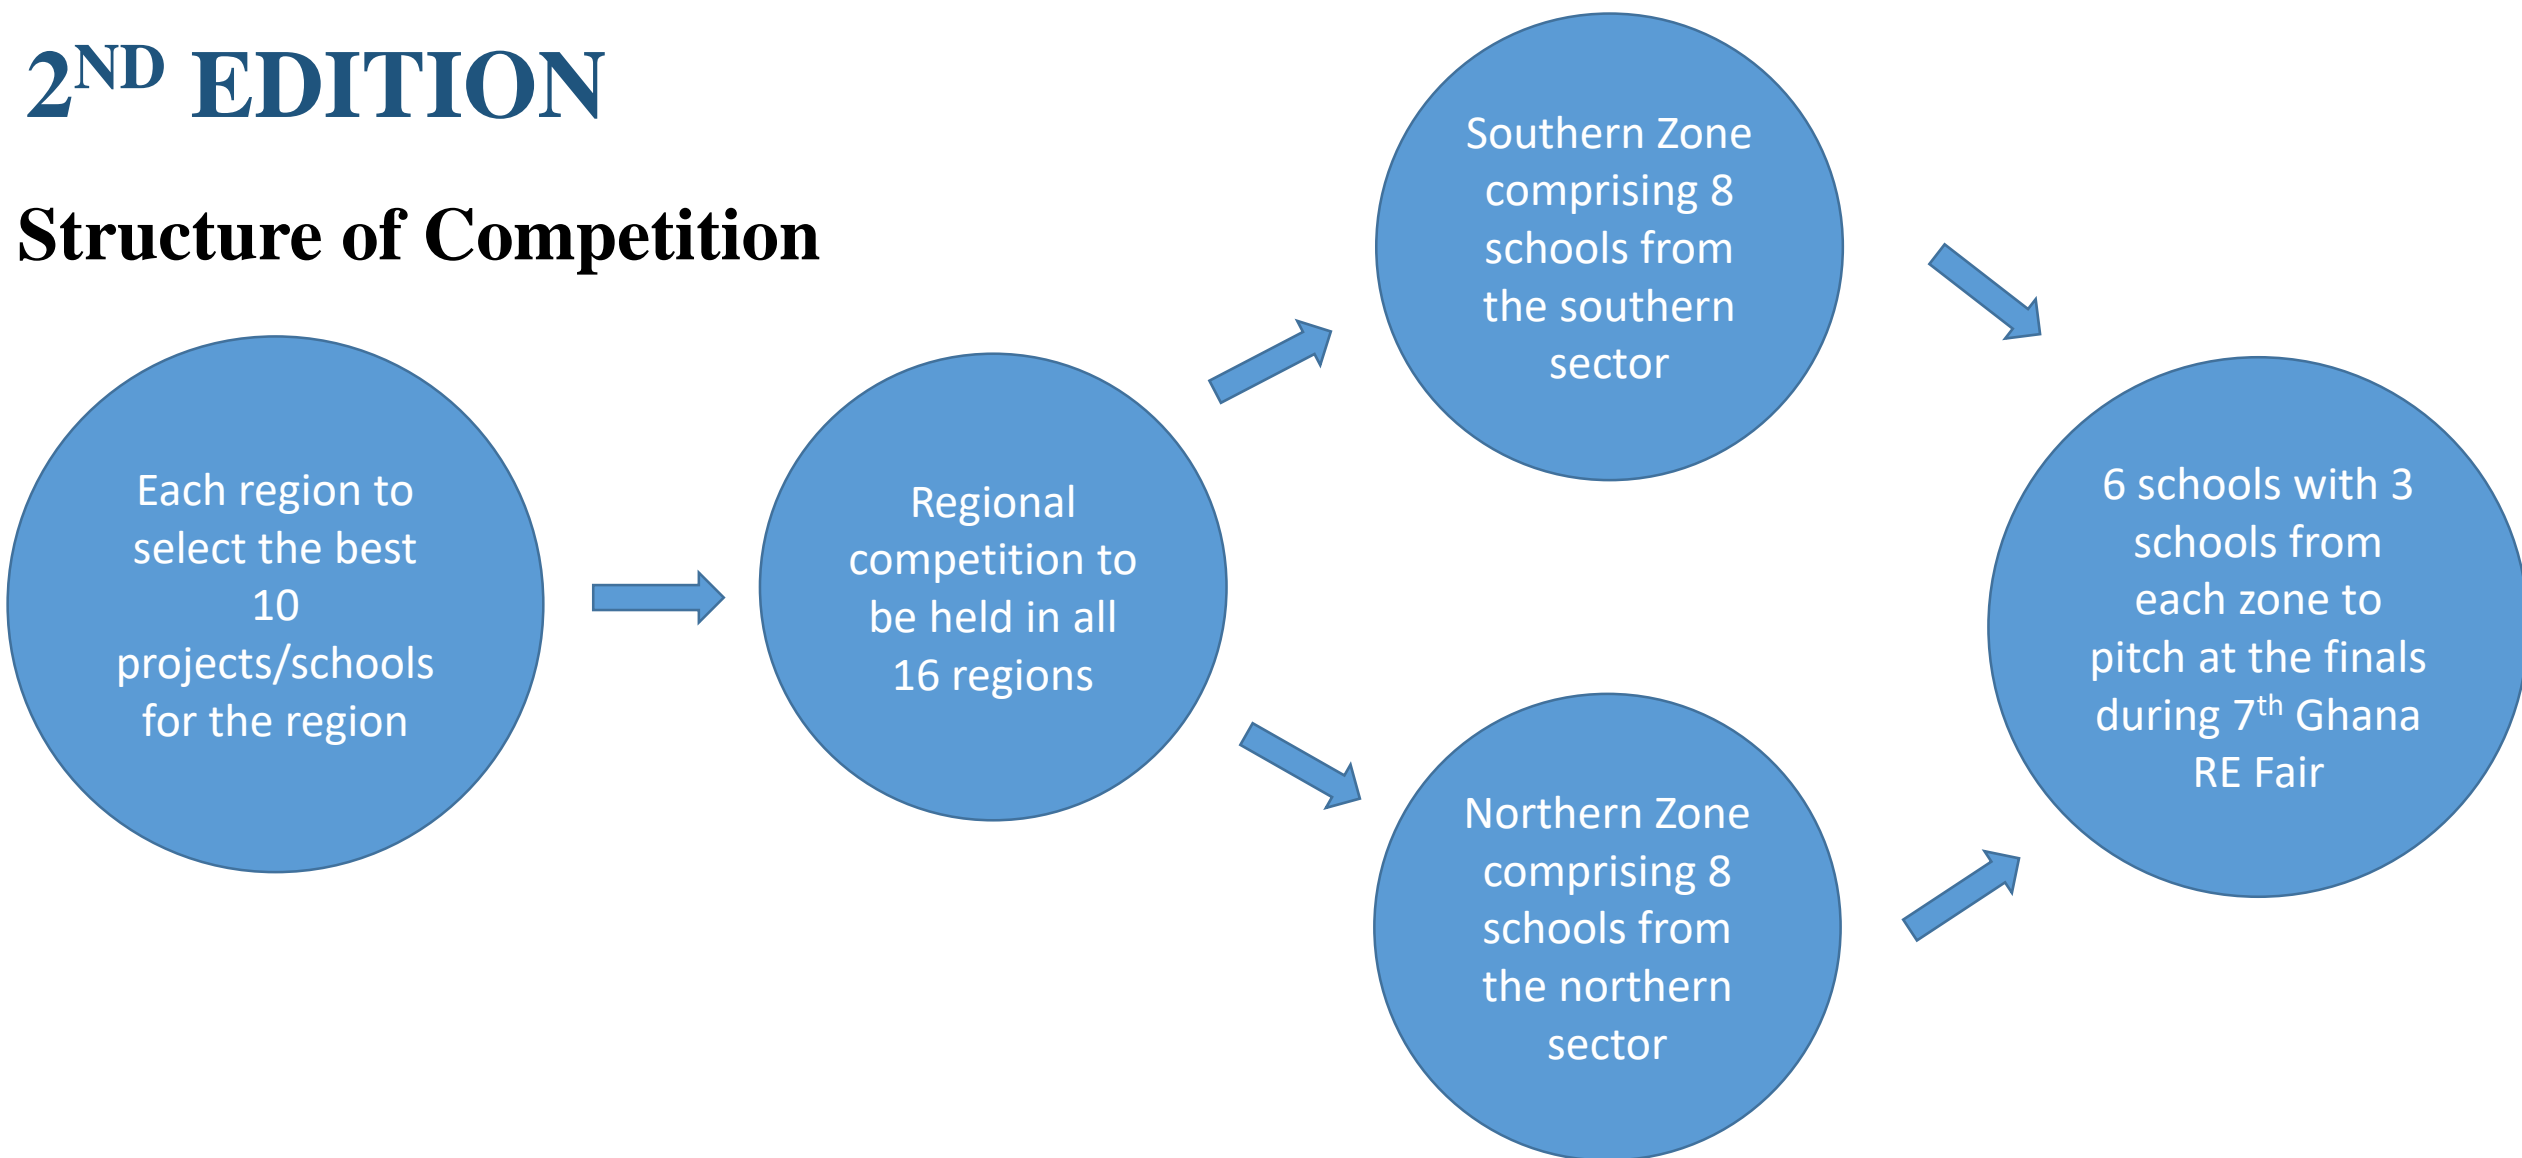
$2^{ND}$ EDITION

Structure of Competition

Each region to select the best 10 projects/schools for the region

Regional competition to be held in all 16 regions

Southern Zone comprising 8 schools from the southern sector

Northern Zone comprising 8 schools from the northern sector

6 schools with 3 schools from each zone to pitch at the finals during $7^{th}$ Ghana RE Fair